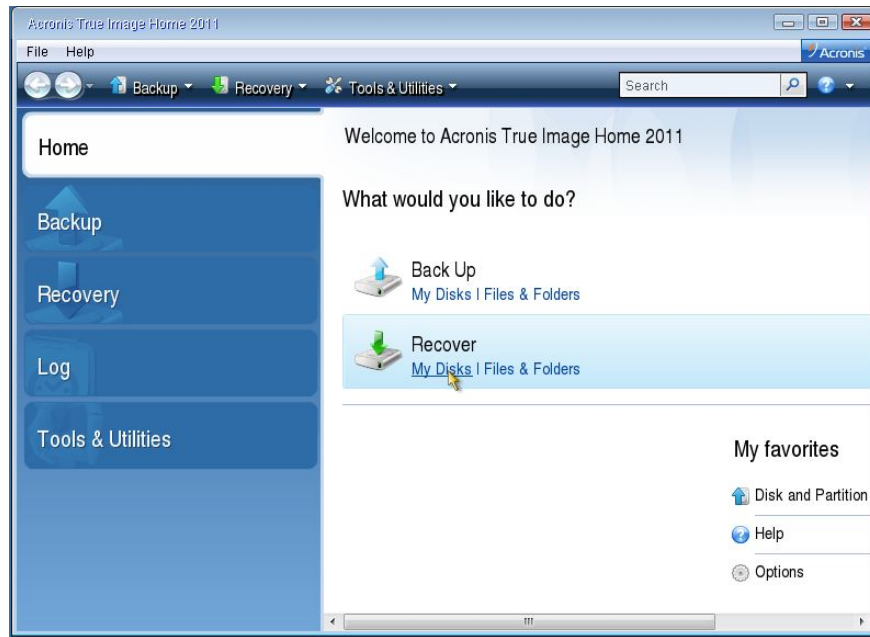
Acronis True Image Home 2011

File Help

Acronis

Backup ▾ Recovery ▾ Tools & Utilities ▾

Search

Home

Backup

Recovery

Log

Tools & Utilities

Welcome to Acronis True Image Home 2011

What would you like to do?

Back Up
My Disks | Files & Folders

Recover
My Disks | Files & Folders

My favorites

Disk and Partition

Help

Options